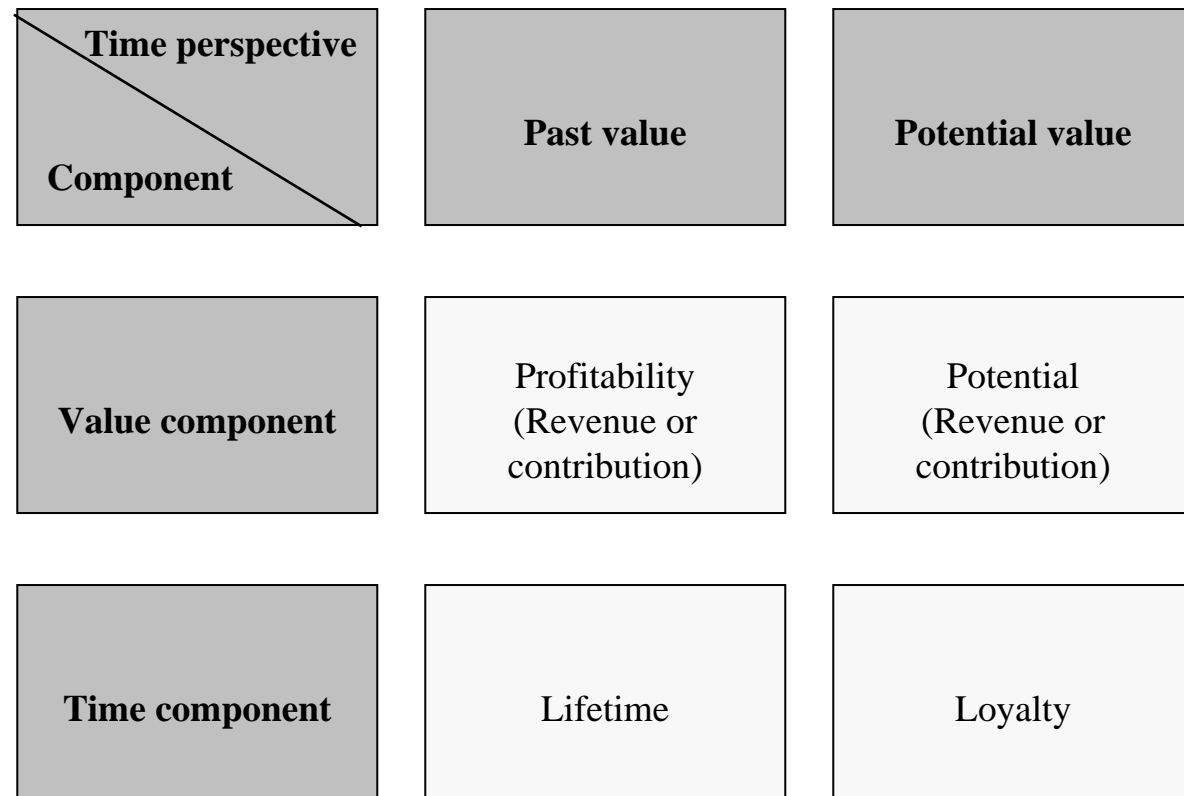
| Time perspective / Component | Past value | Potential value |
|---|---|---|
| Value component | Profitability (Revenue or contribution) | Potential (Revenue or contribution) |
| Time component | Lifetime | Loyalty |